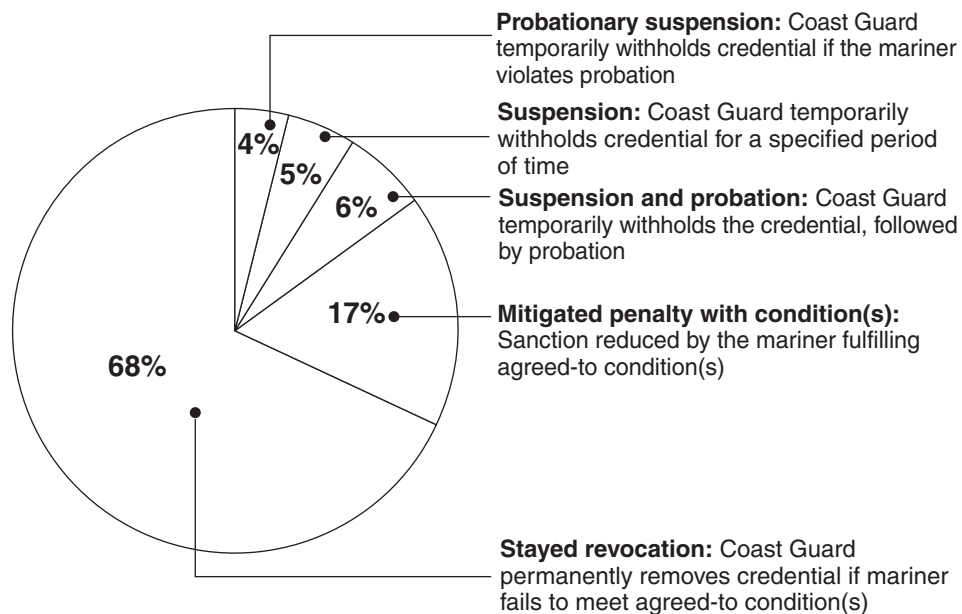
4%

5%

6%

17%

68%

**Probationary suspension:** Coast Guard temporarily withholds credential if the mariner violates probation

**Suspension:** Coast Guard temporarily withholds credential for a specified period of time

**Suspension and probation:** Coast Guard temporarily withholds the credential, followed by probation

**Mitigated penalty with condition(s):** Sanction reduced by the mariner fulfilling agreed-to condition(s)

**Stayed revocation:** Coast Guard permanently removes credential if mariner fails to meet agreed-to condition(s)